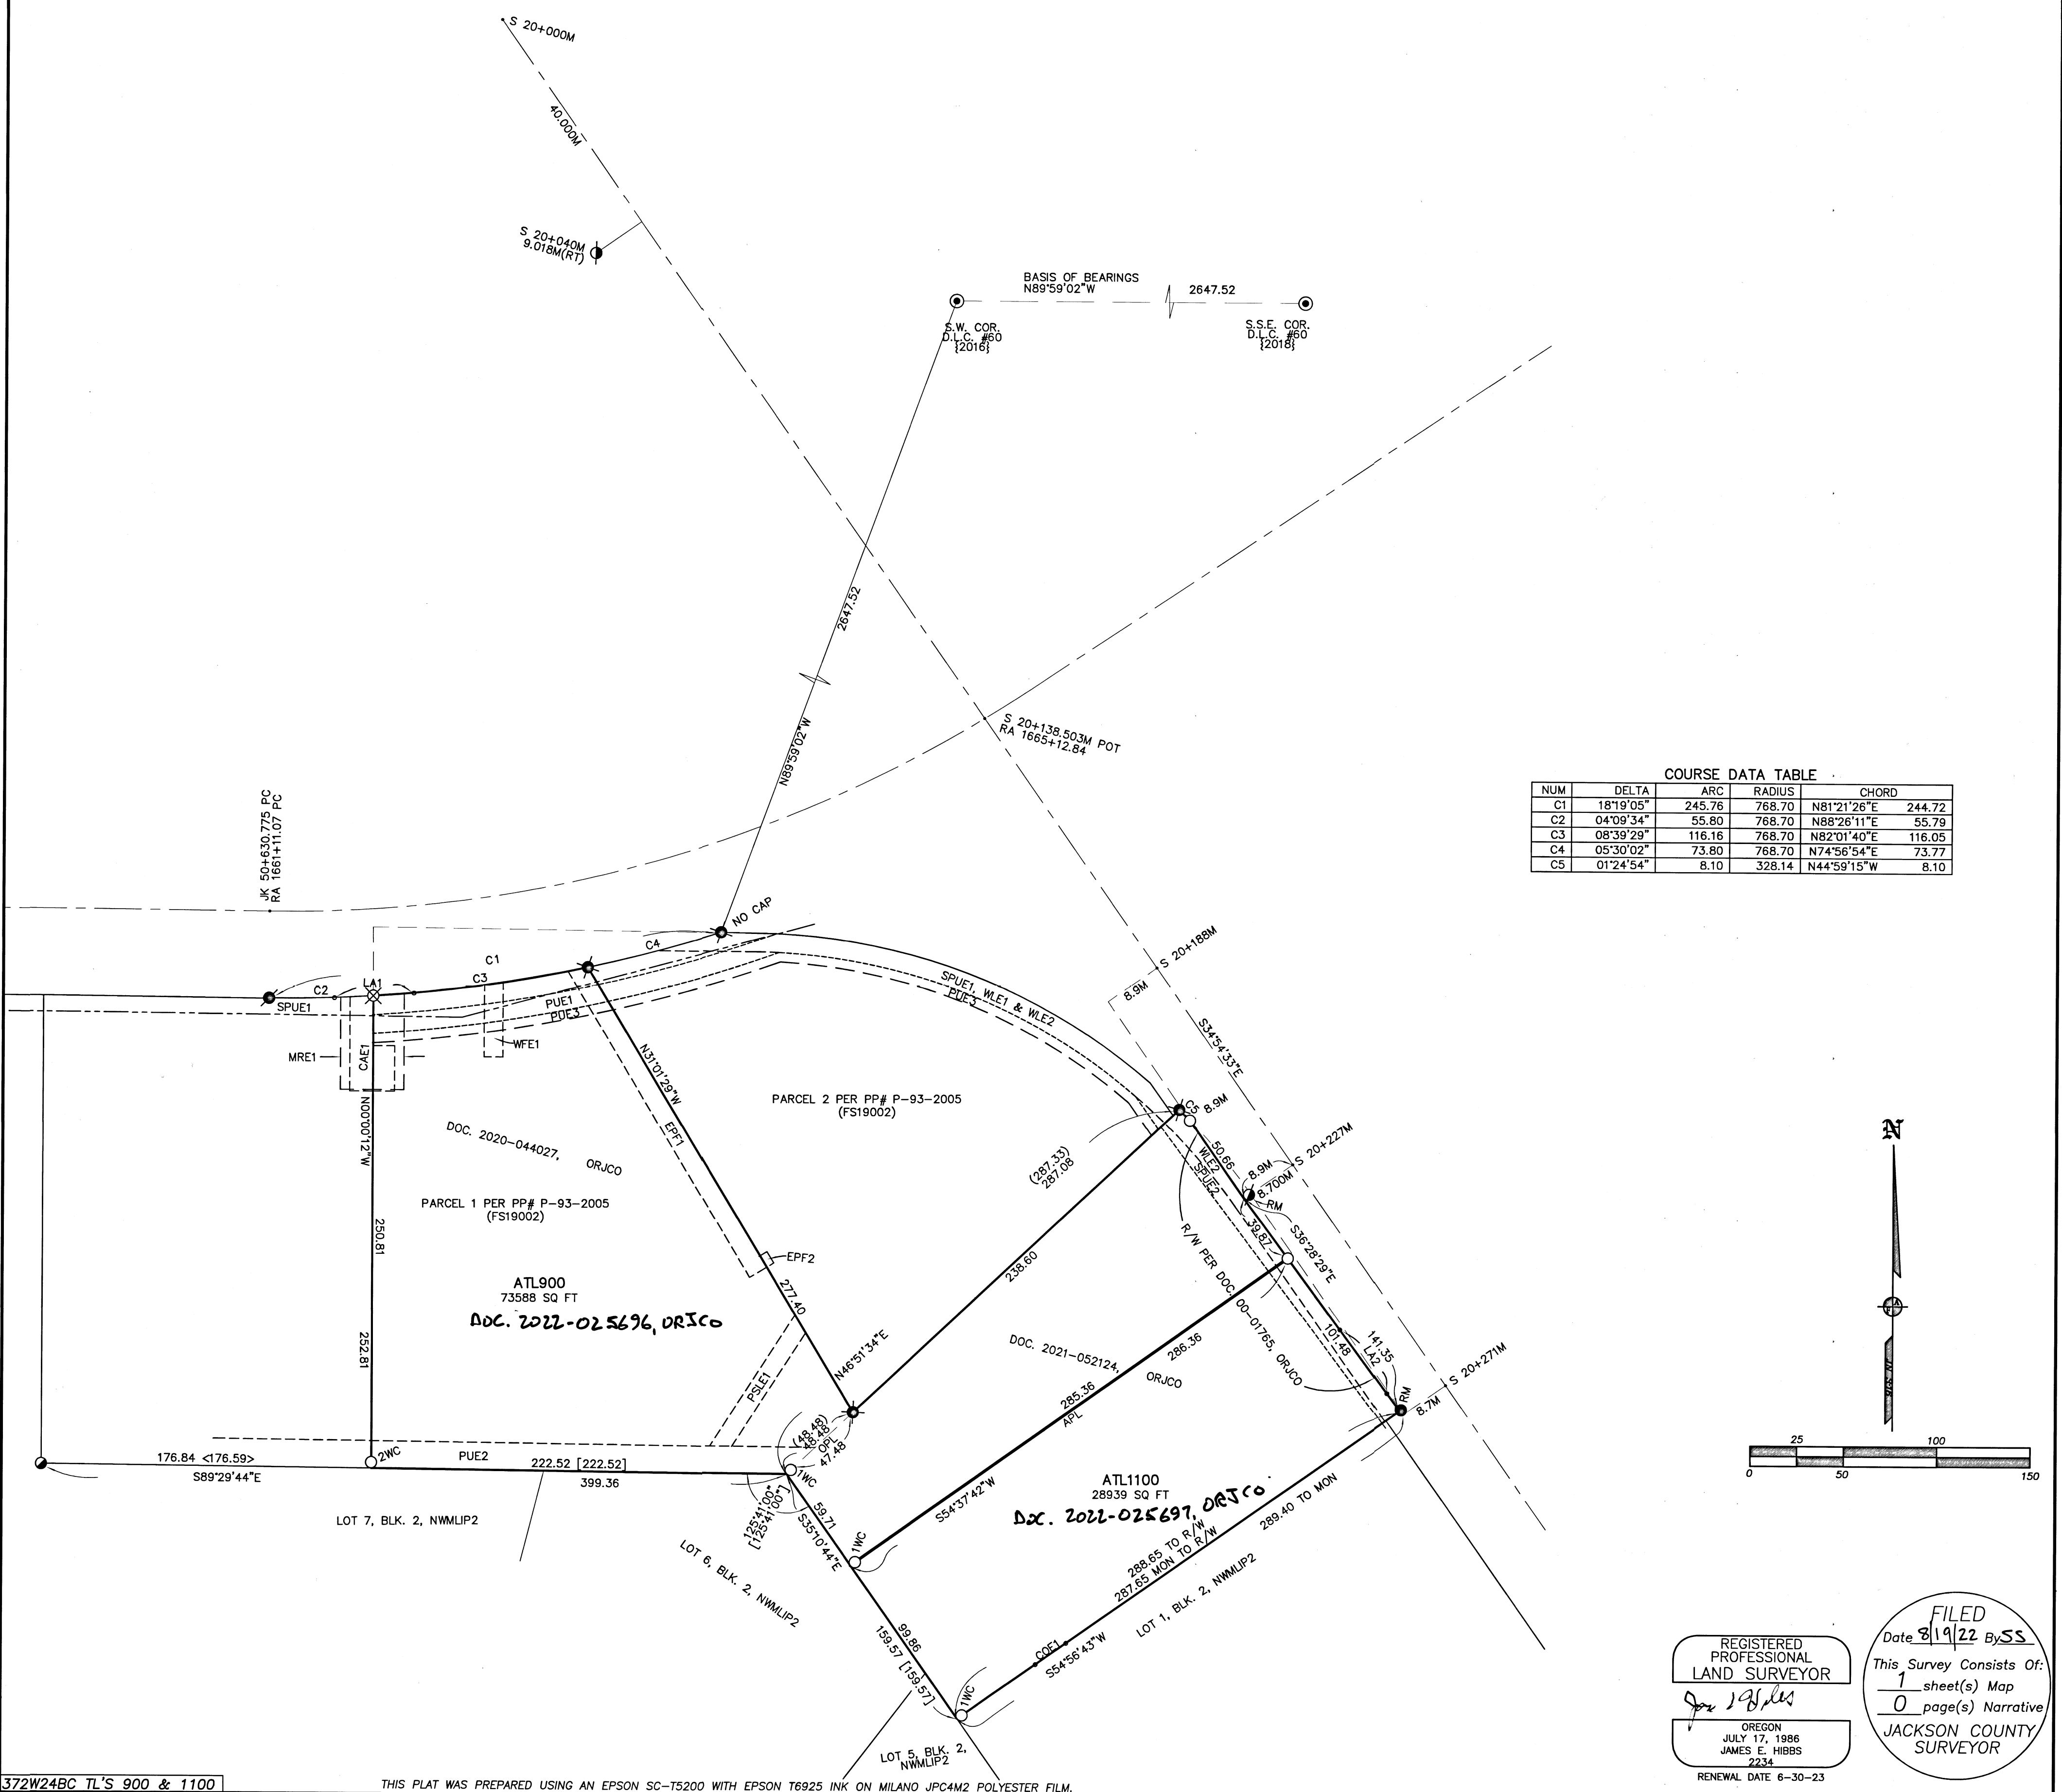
S 20+000M

40.000M

S 20+040M
9.018M(RT)

BASIS OF BEARINGS
N89°59'02"W

2647.52

S.W. COR.
D.L.C. #60
{2016}

S.S.E. COR.
D.L.C. #60
{2018}

2647.52

N89°59'02"W

S 20+138.503M POT
RA 1665+12.84

JK 50+630.775 PC
RA 1661+11.07 PC

COURSE DATA TABLE

| NUM | DELTA | ARC | RADIUS | CHORD | |
|---|---|---|---|---|---|
| C1 | 18°19'05" | 245.76 | 768.70 | N81°21'26"E | 244.72 |
| C2 | 04°09'34" | 55.80 | 768.70 | N88°26'11"E | 55.79 |
| C3 | 08°39'29" | 116.16 | 768.70 | N82°01'40"E | 116.05 |
| C4 | 05°30'02" | 73.80 | 768.70 | N74°56'54"E | 73.77 |
| C5 | 01°24'54" | 8.10 | 328.14 | N44°59'15"W | 8.10 |

NO CAP

C4

C1

C3

C2

LA1

SPUE1

PUE1

PUE3

WFE1

MRE1

CAE1

S 20+188M

8.9M

SPUE1, WLE1 & WLE2
PUE3

S34°54'33"E

N31°01'29"W

EPF1

PARCEL 2 PER PP# P-93-2005
(FS19002)

DOC. 2020-044027, ORJCO

PARCEL 1 PER PP# P-93-2005
(FS19002)

N00°00'12"W

250.81

252.81

ATL900
73588 SQ FT
DOC. 2022-025696, ORJCO

EPF2

277.40

PSLE1

N46°51'34"E

238.60

(287.33)
287.08

C5 8.9M

50.66

WLE2
SPUE2

8.9M
8.700M

RM

S 20+227M

39.87

S36°28'29"E

R/W PER DOC. 00-01765, ORJCO

DOC. 2021-052124, ORJCO

286.36

285.36

APL

101.48

141.35

LA2

RM

8.7M

S 20+271M

(48.48)
48.48
OPL
47.48

2WC

PUE2

176.84 <176.59>
S89°29'44"E

222.52 [222.52]
399.36

1WC

[125.41.00"]
[125.41.00"]

58.71
S35°10'44"E

1WC

S54°37'42"W

ATL1100
28939 SQ FT
DOC. 2022-025697, ORJCO

289.40 TO MON

288.65 TO R/W
287.65 MON TO R/W

LOT 1, BLK. 2, NWMLIP2

COF1
S54°56'43"W

LOT 7, BLK. 2, NWMLIP2

LOT 6, BLK. 2, NWMLIP2

99.86
159.57 [159.57]

1WC

LOT 5, BLK. 2, NWMLIP2

N

25 100
0 50 150

REGISTERED
PROFESSIONAL
LAND SURVEYOR

OREGON
JULY 17, 1986
JAMES E. HIBBS
2234

RENEWAL DATE 6-30-23

FILED
Date 8/19/22 By SS
This Survey Consists Of:
1 sheet(s) Map
0 page(s) Narrative
JACKSON COUNTY
SURVEYOR

372W24BC TL'S 900 & 1100

THIS PLAT WAS PREPARED USING AN EPSON SC-T5200 WITH EPSON T6925 INK ON MILANO JPC4M2 POLYESTER FILM.